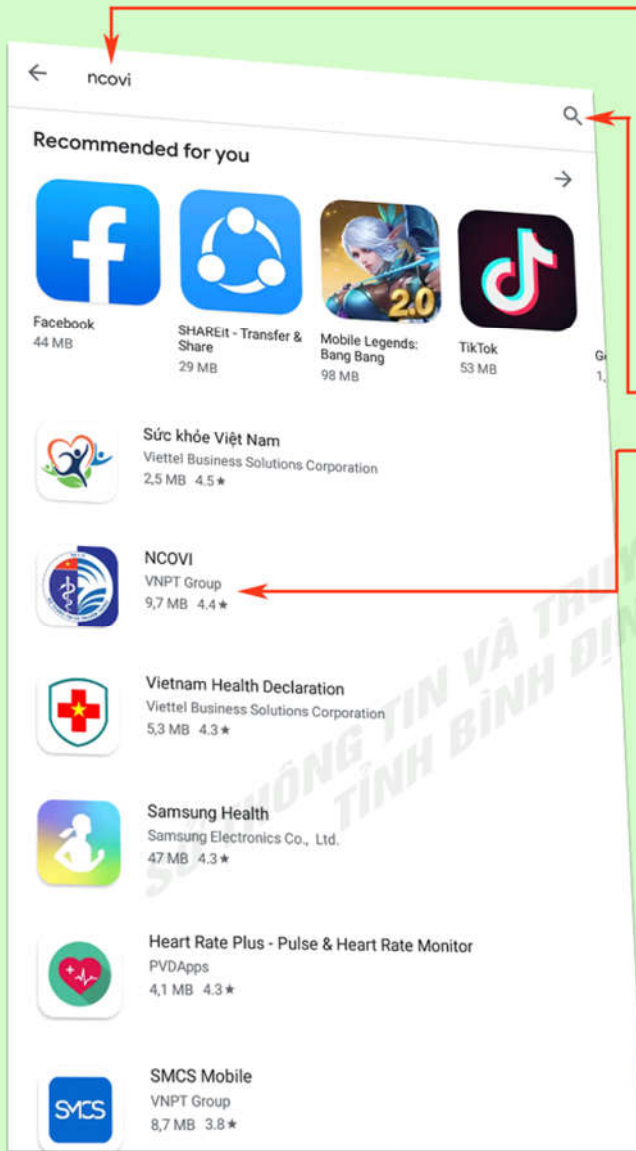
ncovi

Recommended for you

Facebook
44 MB

SHAREit - Transfer & Share
29 MB

2.0

Mobile Legends: Bang Bang
98 MB

TikTok
53 MB

G
1,

Sức khỏe Việt Nam
Viettel Business Solutions Corporation
2,5 MB 4.5★

NCOVI
VNPT Group
9,7 MB 4.4★

Vietnam Health Declaration
Viettel Business Solutions Corporation
5,3 MB 4.3★

Samsung Health
Samsung Electronics Co., Ltd.
47 MB 4.3★

Heart Rate Plus - Pulse & Heart Rate Monitor
PVDApps
4,1 MB 4.3★

SMCS
SMCS Mobile
VNPT Group
8,7 MB 3.8★

SỞ THÔNG TIN VÀ TRU
TỈNH BÌNH ĐỊ